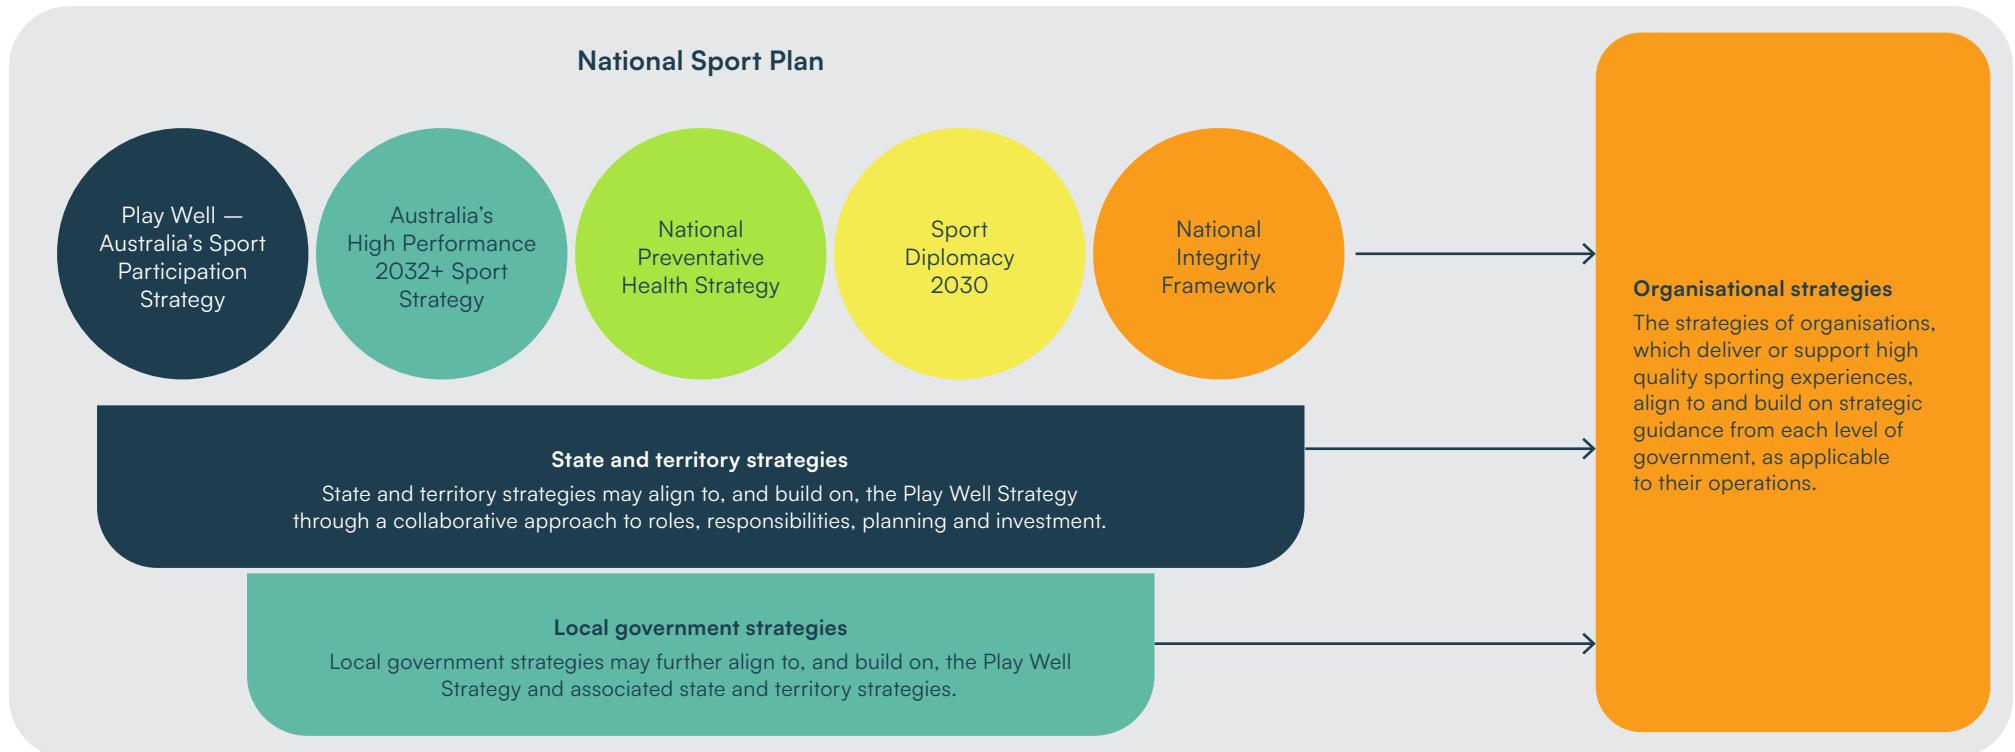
National Sport Plan

Play Well — Australia's Sport Participation Strategy

Australia's High Performance 2032+ Sport Strategy

National Preventative Health Strategy

Sport Diplomacy 2030

National Integrity Framework

State and territory strategies

State and territory strategies may align to, and build on, the Play Well Strategy through a collaborative approach to roles, responsibilities, planning and investment.

Local government strategies

Local government strategies may further align to, and build on, the Play Well Strategy and associated state and territory strategies.

Organisational strategies

The strategies of organisations, which deliver or support high quality sporting experiences, align to and build on strategic guidance from each level of government, as applicable to their operations.